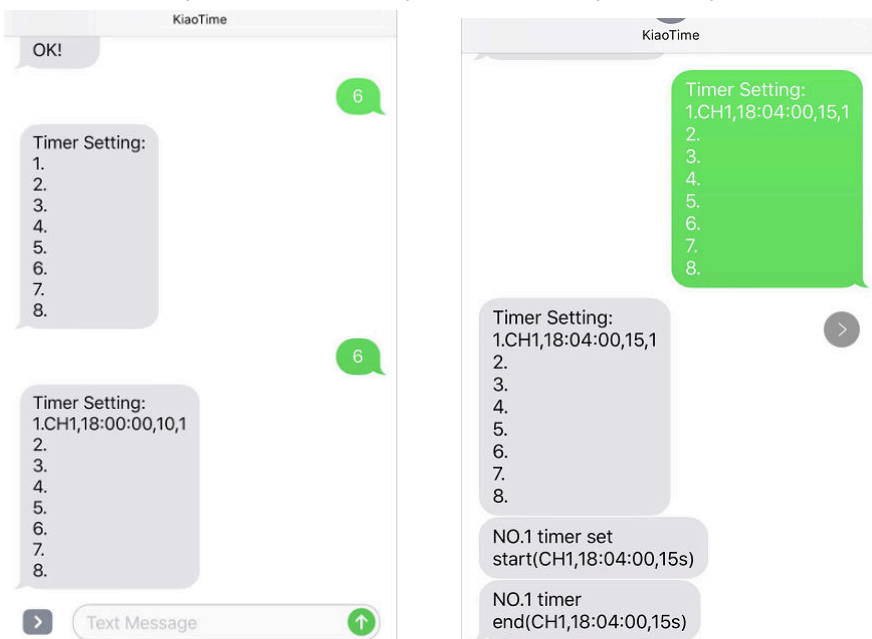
KiaoTime

OK!

6

Timer Setting:
1.
2.
3.
4.
5.
6.
7.
8.

6

Timer Setting:
1.CH1,18:00:00,10,1
2.
3.
4.
5.
6.
7.
8.

Text Message

KiaoTime

Timer Setting:
1.CH1,18:04:00,15,1
2.
3.
4.
5.
6.
7.
8.

Timer Setting:
1.CH1,18:04:00,15,1
2.
3.
4.
5.
6.
7.
8.

NO.1 timer set start(CH1,18:04:00,15s)

NO.1 timer end(CH1,18:04:00,15s)